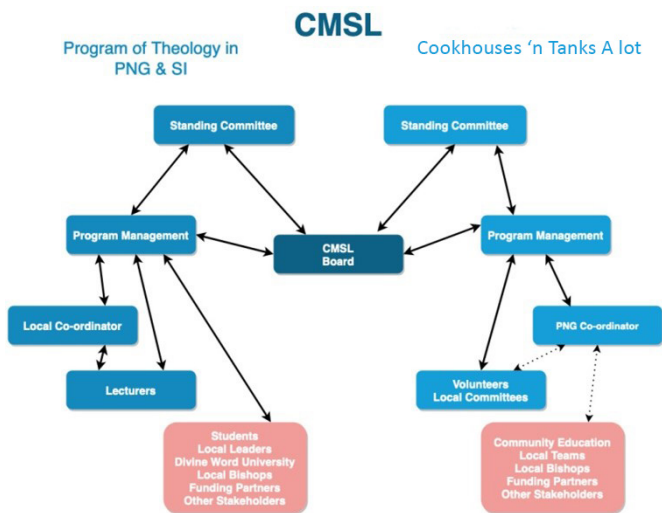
CMSL

Program of Theology in PNG & SI

Cookhouses ‘n Tanks A lot

Standing Committee

Standing Committee

Program Management

CMSL Board

Program Management

Local Co-ordinator

PNG Co-ordinator

Lecturers

Volunteers
Local Committees

Students
Local Leaders
Divine Word University
Local Bishops
Funding Partners
Other Stakeholders

Community Education
Local Teams
Local Bishops
Funding Partners
Other Stakeholders